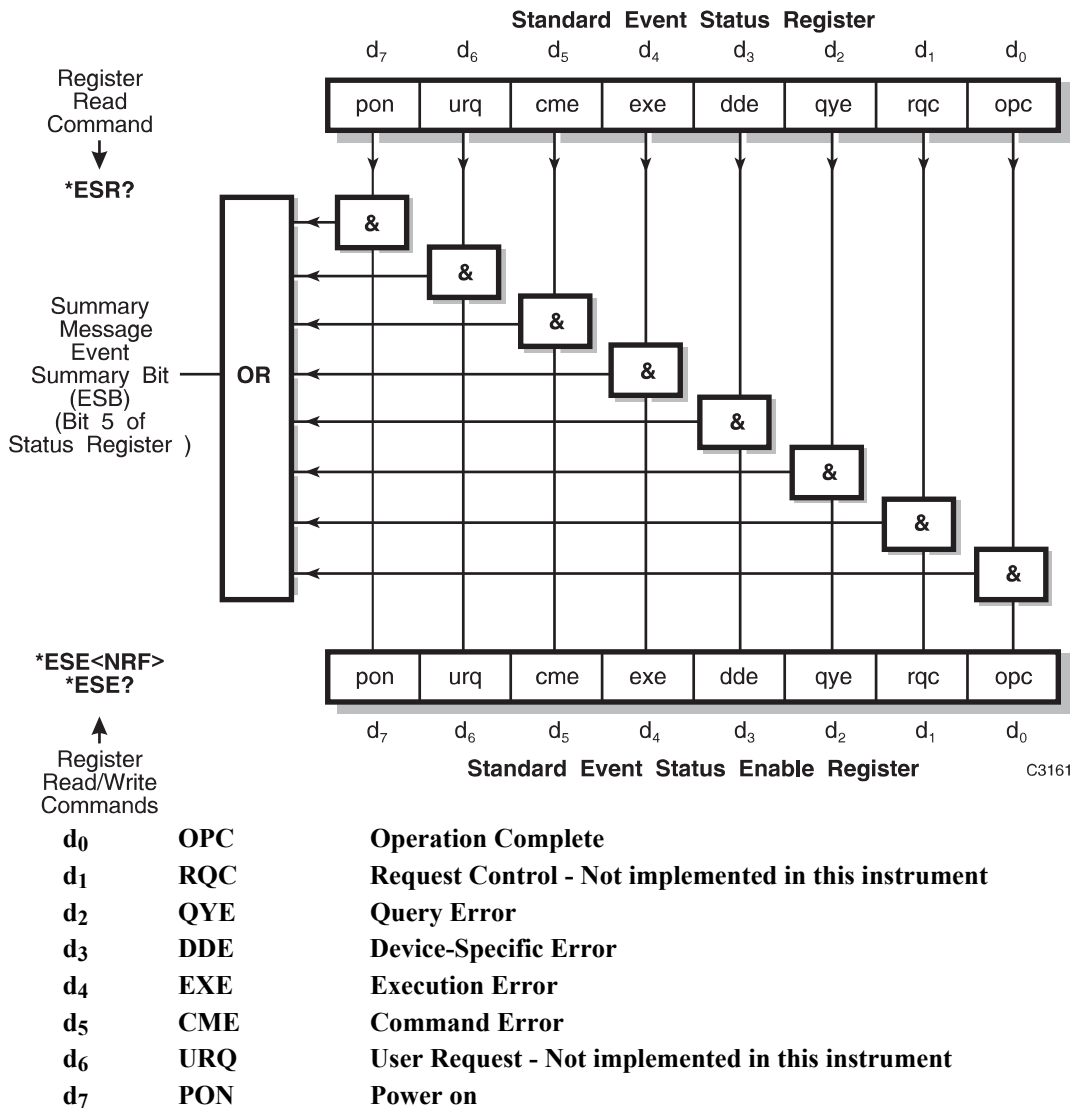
Standard Event Status Register

$d_7$ $d_6$ $d_5$ $d_4$ $d_3$ $d_2$ $d_1$ $d_0$

| pon | urq | cme | exe | dde | qye | rqc | opc |
|---|---|---|---|---|---|---|---|

Register Read Command

*ESR?

&
&
&
&
&
&
&
&

OR

Summary Message Event Summary Bit (ESB) (Bit 5 of Status Register )

*ESE<NRF>
*ESE?

| pon | urq | cme | exe | dde | qye | rqc | opc |
|---|---|---|---|---|---|---|---|

$d_7$ $d_6$ $d_5$ $d_4$ $d_3$ $d_2$ $d_1$ $d_0$

Register Read/Write Commands

Standard Event Status Enable Register

C3161

$d_0$ OPC Operation Complete
$d_1$ RQC Request Control - Not implemented in this instrument
$d_2$ QYE Query Error
$d_3$ DDE Device-Specific Error
$d_4$ EXE Execution Error
$d_5$ CME Command Error
$d_6$ URQ User Request - Not implemented in this instrument
$d_7$ PON Power on